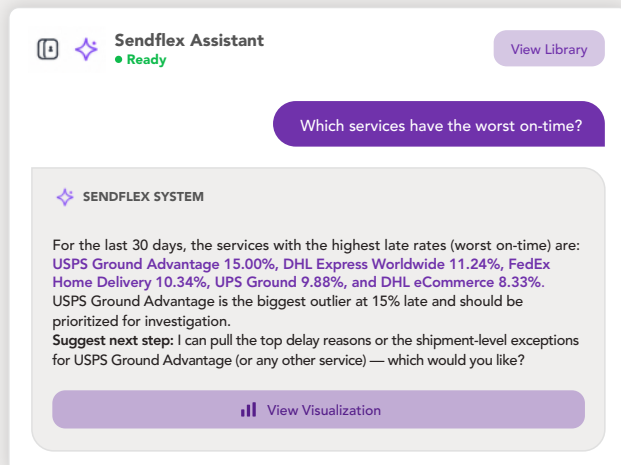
Sendflex Assistant
● Ready

View Library

Which services have the worst on-time?

SENDFLEX SYSTEM

For the last 30 days, the services with the highest late rates (worst on-time) are: USPS Ground Advantage 15.00%, DHL Express Worldwide 11.24%, FedEx Home Delivery 10.34%, UPS Ground 9.88%, and DHL eCommerce 8.33%.
USPS Ground Advantage is the biggest outlier at 15% late and should be prioritized for investigation.
Suggest next step: I can pull the top delay reasons or the shipment-level exceptions for USPS Ground Advantage (or any other service) — which would you like?

View Visualization